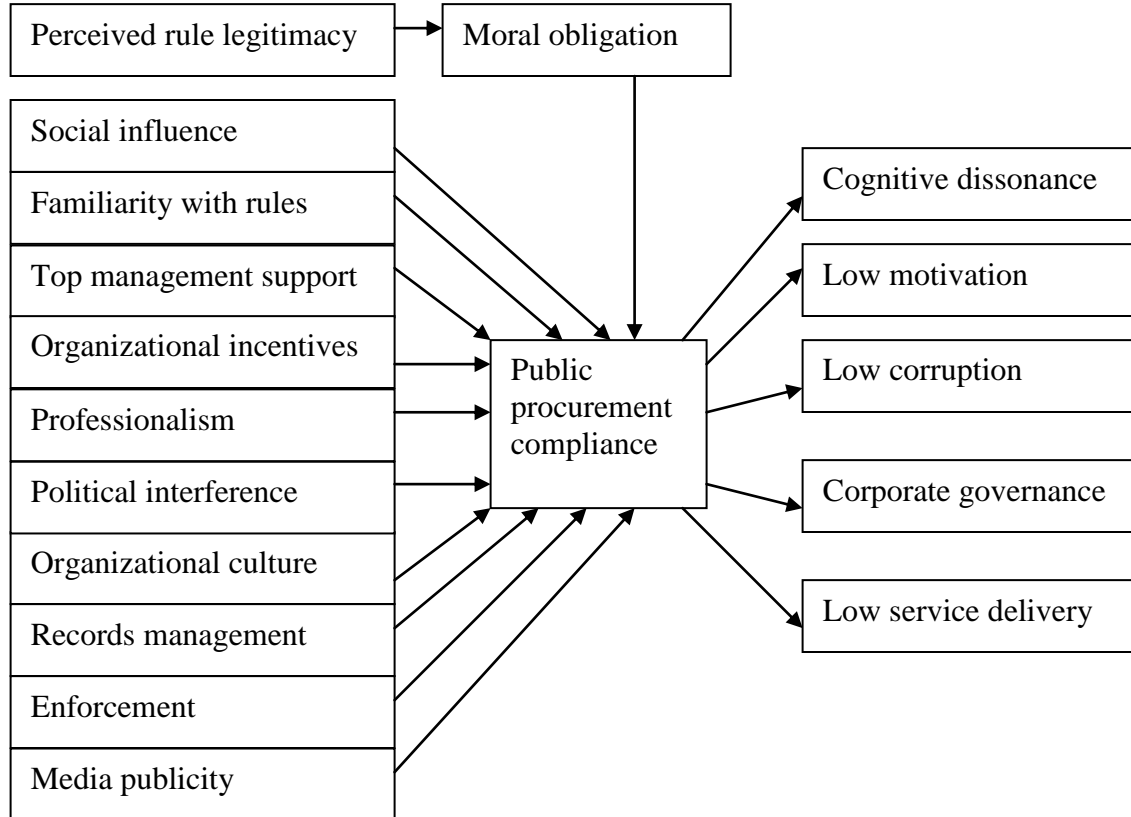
Perceived rule legitimacy

Moral obligation

Social influence

Familiarity with rules

Top management support

Organizational incentives

Professionalism

Political interference

Organizational culture

Records management

Enforcement

Media publicity

Public procurement compliance

Cognitive dissonance

Low motivation

Low corruption

Corporate governance

Low service delivery